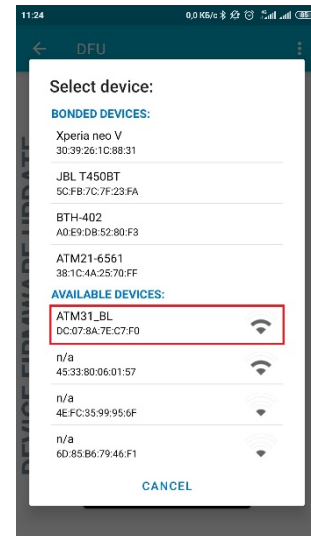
11:24
0,0 КБ/с

DFU

Select device:

BONDED DEVICES:

Xperia neo V
30:39:26:1C:88:31

JBL T450BT
5C:FB:7C:7F:23:FA

BTH-402
A0:E9:DB:52:80:F3

ATM21-6561
38:1C:4A:25:70:FF

AVAILABLE DEVICES:

ATM31_BL
DC:07:8A:7E:C7:F0

n/a
45:33:80:06:01:57

n/a
4E:FC:35:99:95:6F

n/a
6D:85:B6:79:46:F1

CANCEL

DEVICE FIRMWARE UPDATE